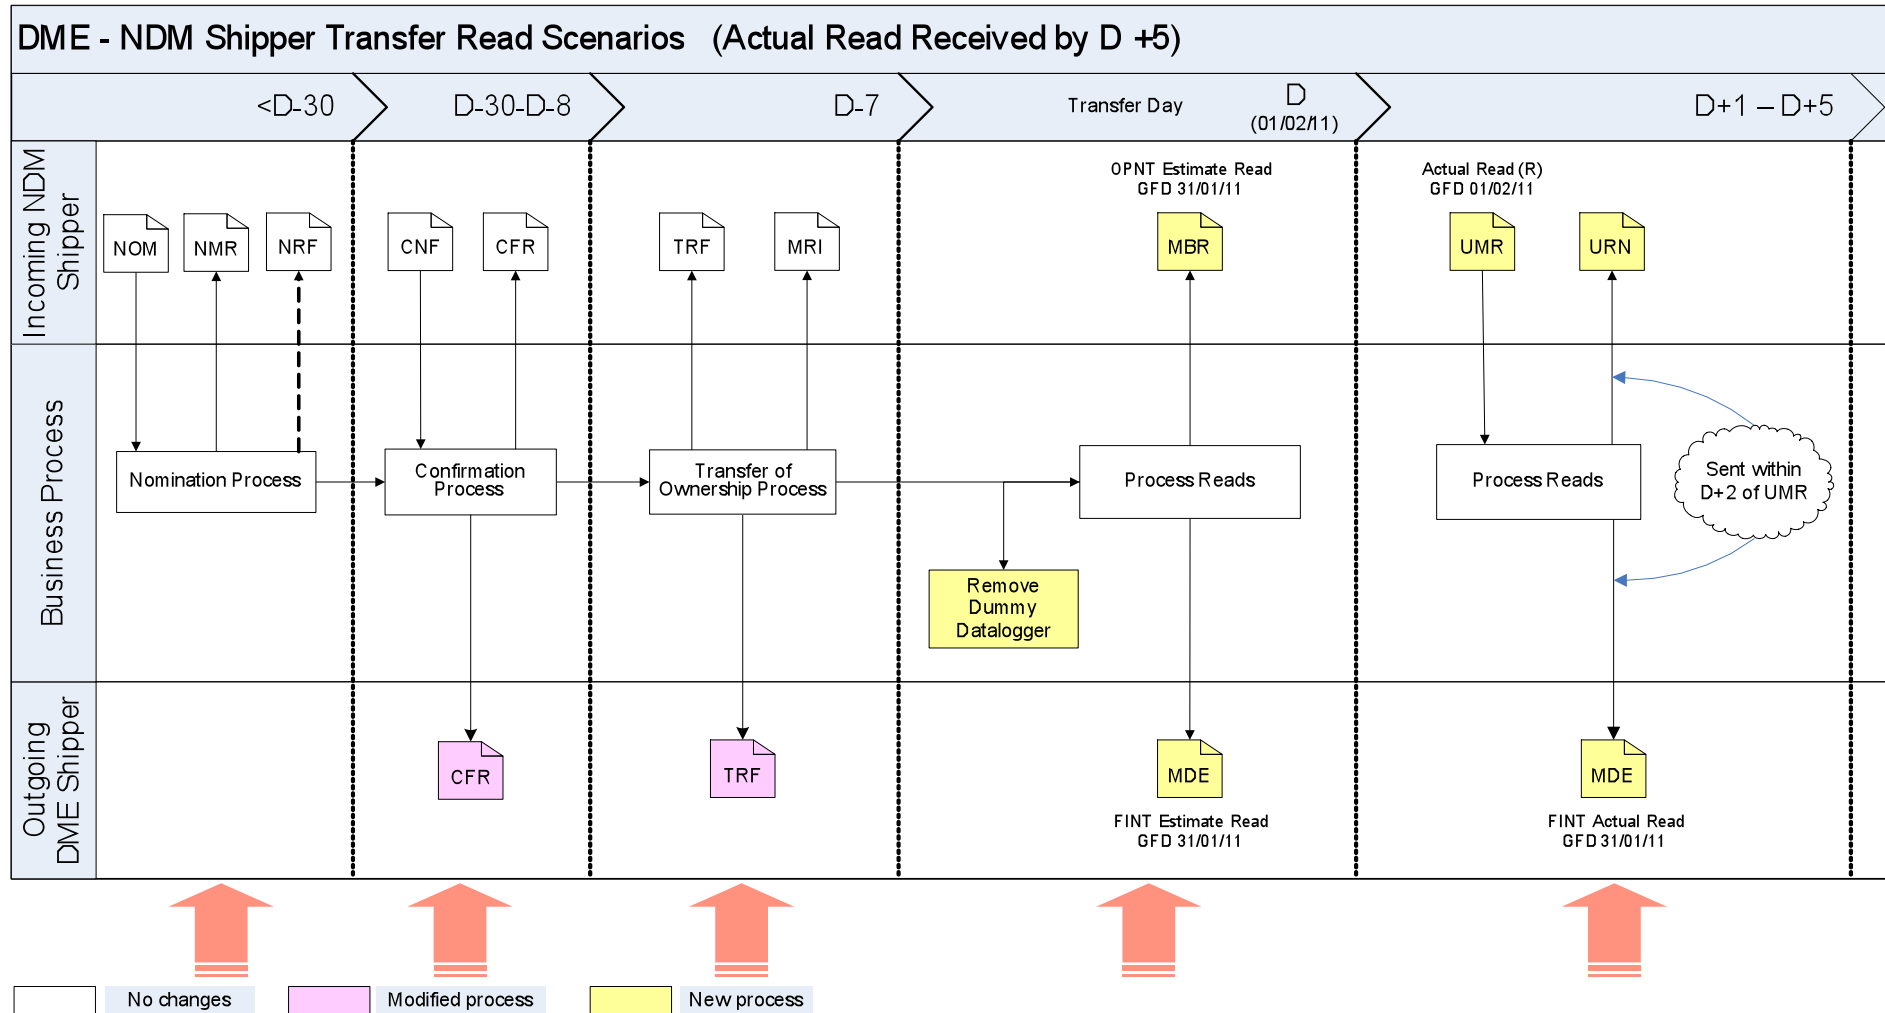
DME - NDM Shipper Transfer Read Scenarios (Actual Read Received by D +5)

<D-30
D-30-D-8
D-7
Transfer Day
D
(01/02/11)
D+1 – D+5

Incoming NDM Shipper
Business Process
Outgoing DME Shipper

NOM
NMR
NRF
Nomination Process

CNF
CFR
Confirmation Process
CFR

TRF
MRI
Transfer of Ownership Process
TRF

Remove Dummy Datalogger

OPNT Estimate Read
GFD 31/01/11
MBR
Process Reads
MDE
FINT Estimate Read
GFD 31/01/11

Actual Read (R)
GFD 01/02/11
UMR
URN
Process Reads
Sent within D+2 of UMR
MDE
FINT Actual Read
GFD 31/01/11

No changes
Modified process
New process